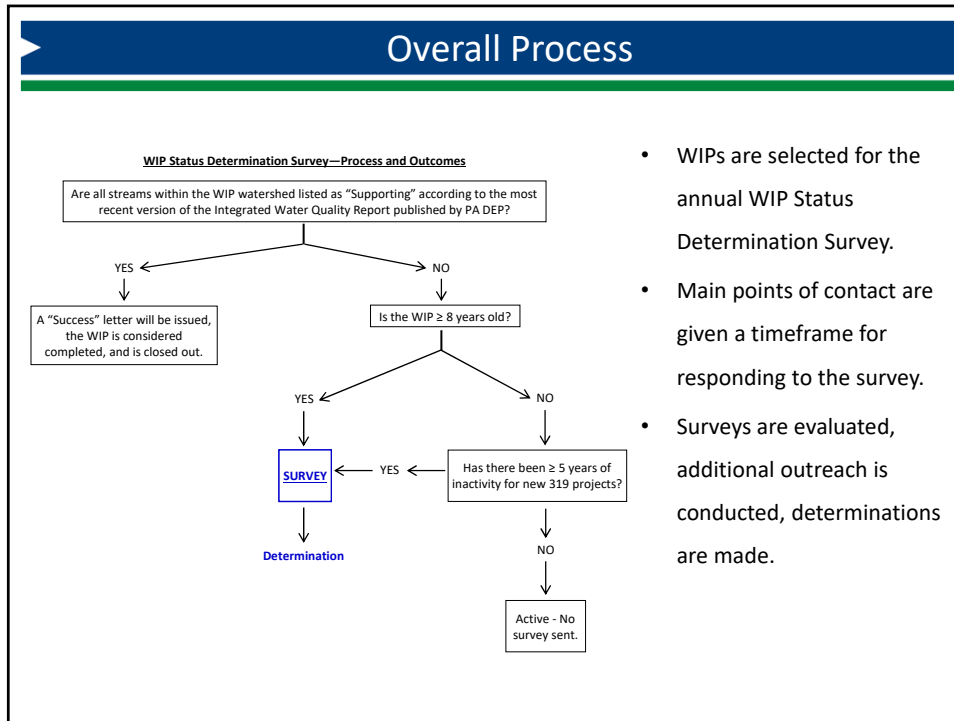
Overall Process

WIP Status Determination Survey—Process and Outcomes

Are all streams within the WIP watershed listed as "Supporting" according to the most recent version of the Integrated Water Quality Report published by PA DEP?

YES

NO

A "Success" letter will be issued, the WIP is considered completed, and is closed out.

Is the WIP ≥ 8 years old?

YES

NO

SURVEY

YES

Has there been ≥ 5 years of inactivity for new 319 projects?

Determination

NO

Active - No survey sent.

• WIPs are selected for the annual WIP Status Determination Survey.

• Main points of contact are given a timeframe for responding to the survey.

• Surveys are evaluated, additional outreach is conducted, determinations are made.